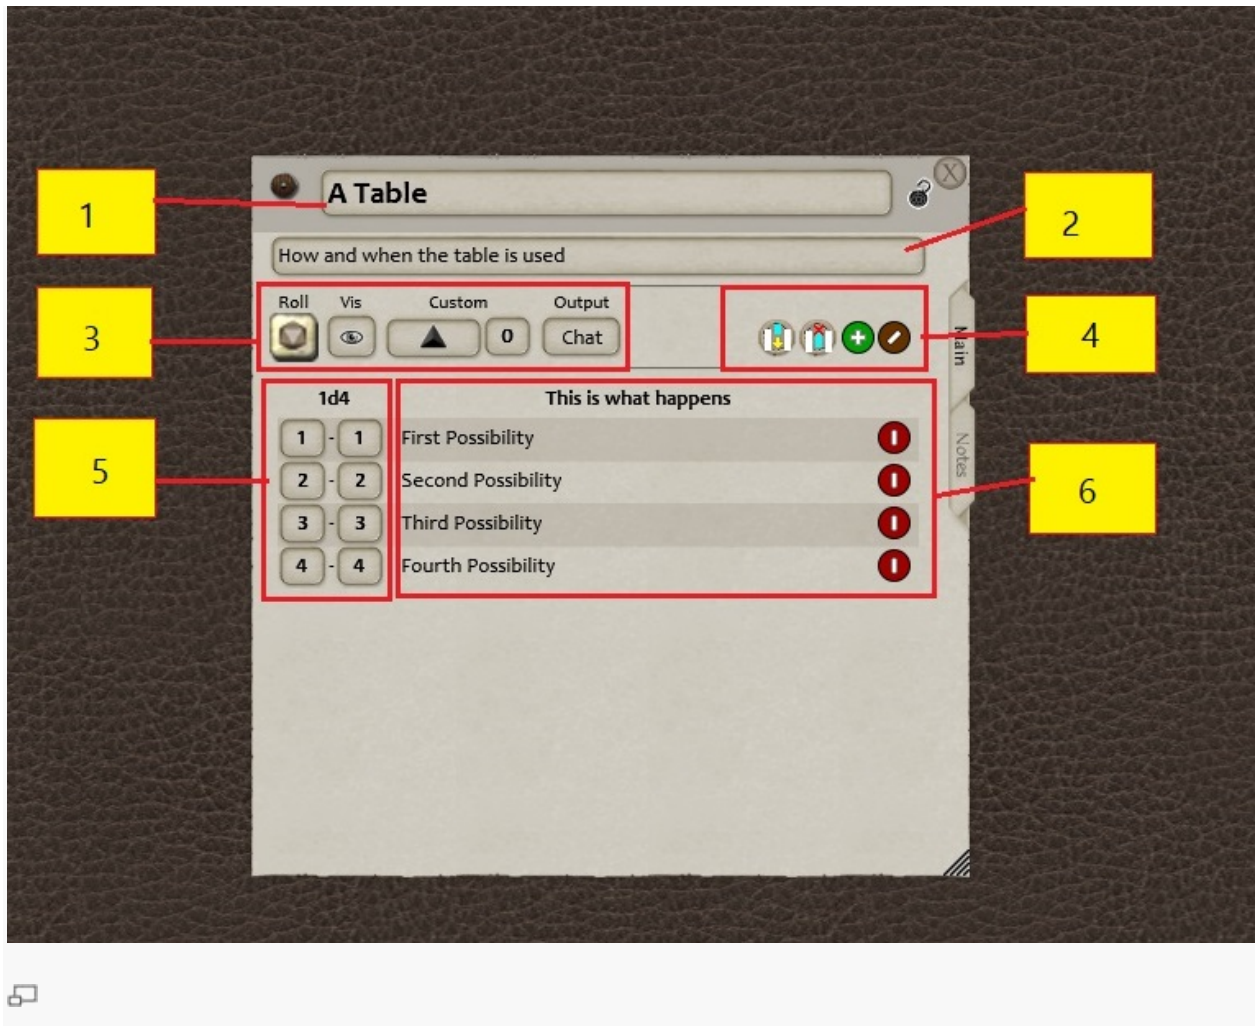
1

A Table

2

How and when the table is used

3

Roll Vis Custom Output

0 Chat

4

Main

Notes

5

1d4

| 1 | - | 1 |
|---|---|---|
| 2 | - | 2 |
| 3 | - | 3 |
| 4 | - | 4 |

This is what happens

First Possibility

Second Possibility

Third Possibility

Fourth Possibility

6